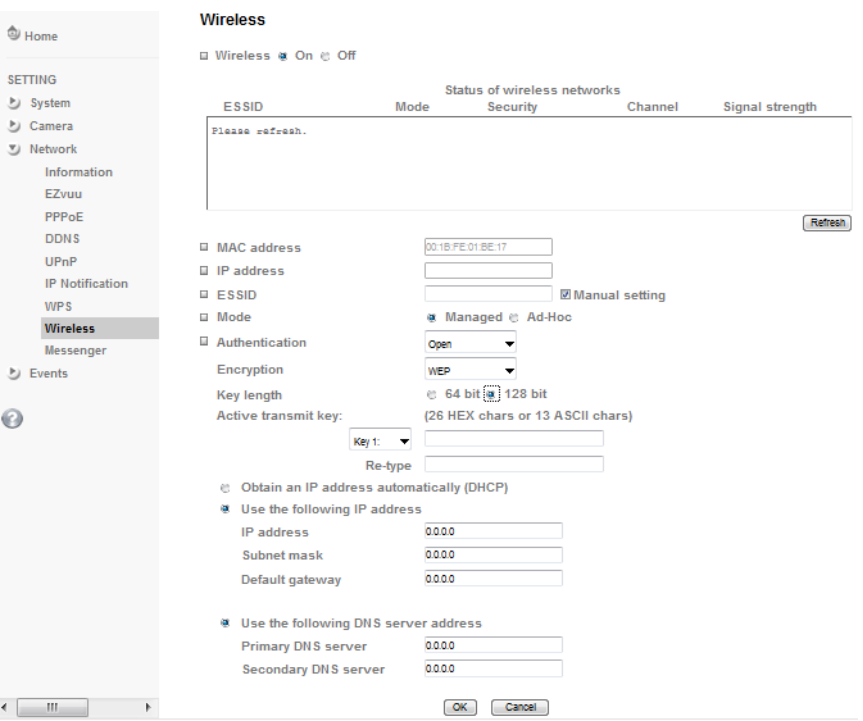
Home

SETTING
System
Camera
Network
Information
EZvuu
PPPoE
DDNS
UPnP
IP Notification
WPS
Wireless
Messenger
Events

Wireless

Wireless On Off

Status of wireless networks

| ESSID | Mode | Security | Channel | Signal strength |
|---|---|---|---|---|
| Please refresh. | | | | |

Refresh

MAC address 00:1B:FE:01:BE:17
IP address
ESSID Manual setting
Mode Managed Ad-Hoc
Authentication Open
Encryption WEP
Key length 64 bit 128 bit
Active transmit key: (26 HEX chars or 13 ASCII chars)
Key 1:
Re-type

Obtain an IP address automatically (DHCP)
Use the following IP address
IP address 0.0.0.0
Subnet mask 0.0.0.0
Default gateway 0.0.0.0

Use the following DNS server address
Primary DNS server 0.0.0.0
Secondary DNS server 0.0.0.0

OK Cancel